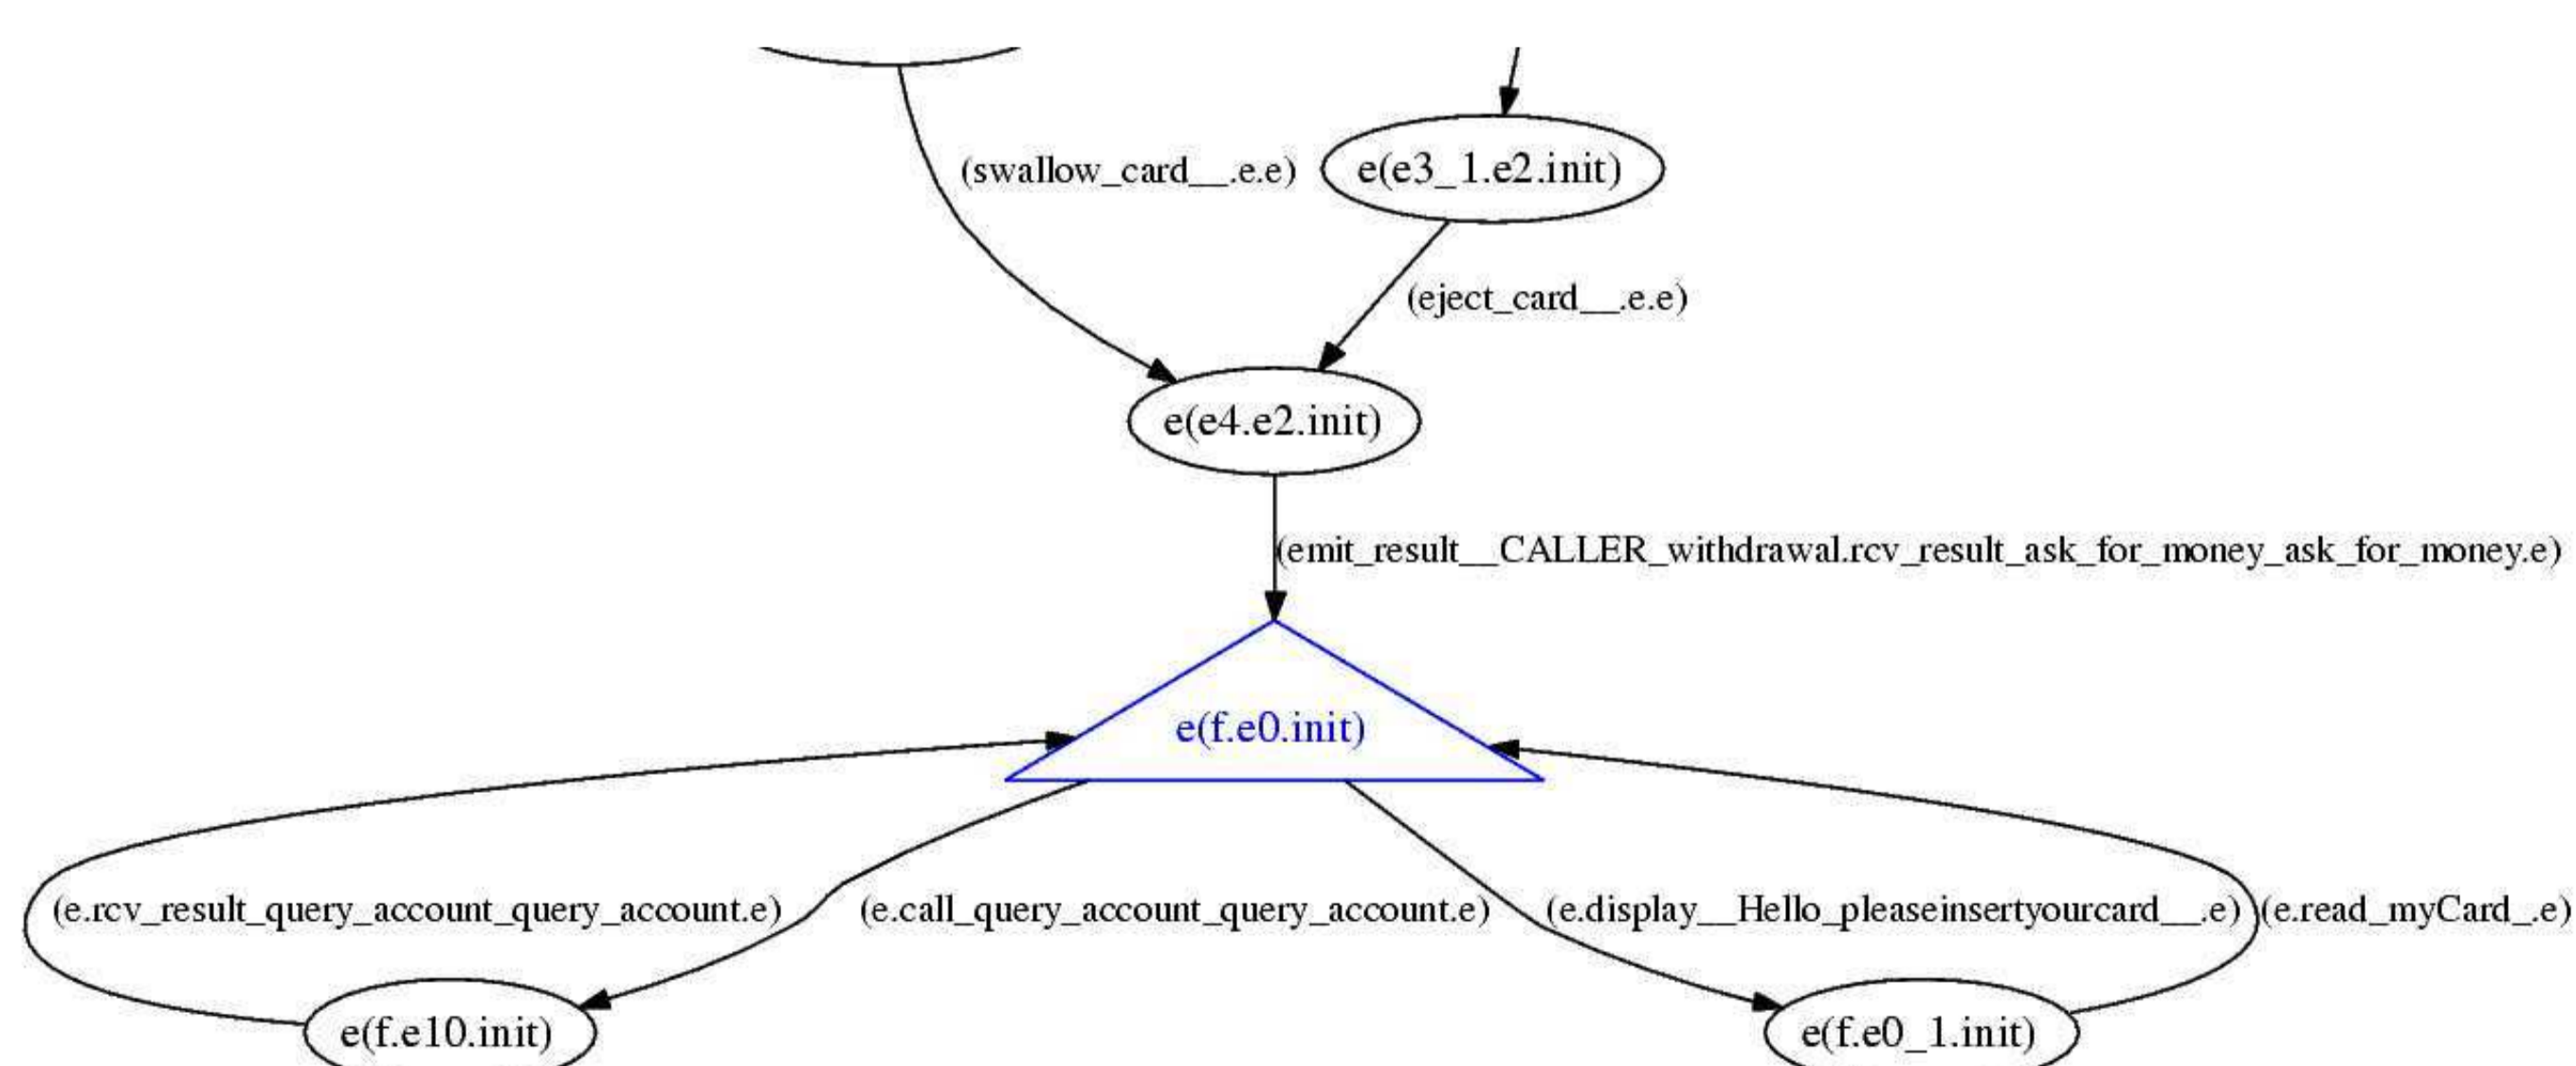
(swallow_card__.e.e)

e(e3_1.e2.init)

(eject_card__.e.e)

e(e4.e2.init)

(emit_result__CALLER_withdrawal.rcv_result_ask_for_money_ask_for_money.e)

e(f.e0.init)

(e.rcv_result_query_account_query_account.e)

(e.call_query_account_query_account.e)

(e.display__Hello_pleaseinsertyourcard__.e)

(e.read_myCard_.e)

e(f.e10.init)

e(f.e0_1.init)